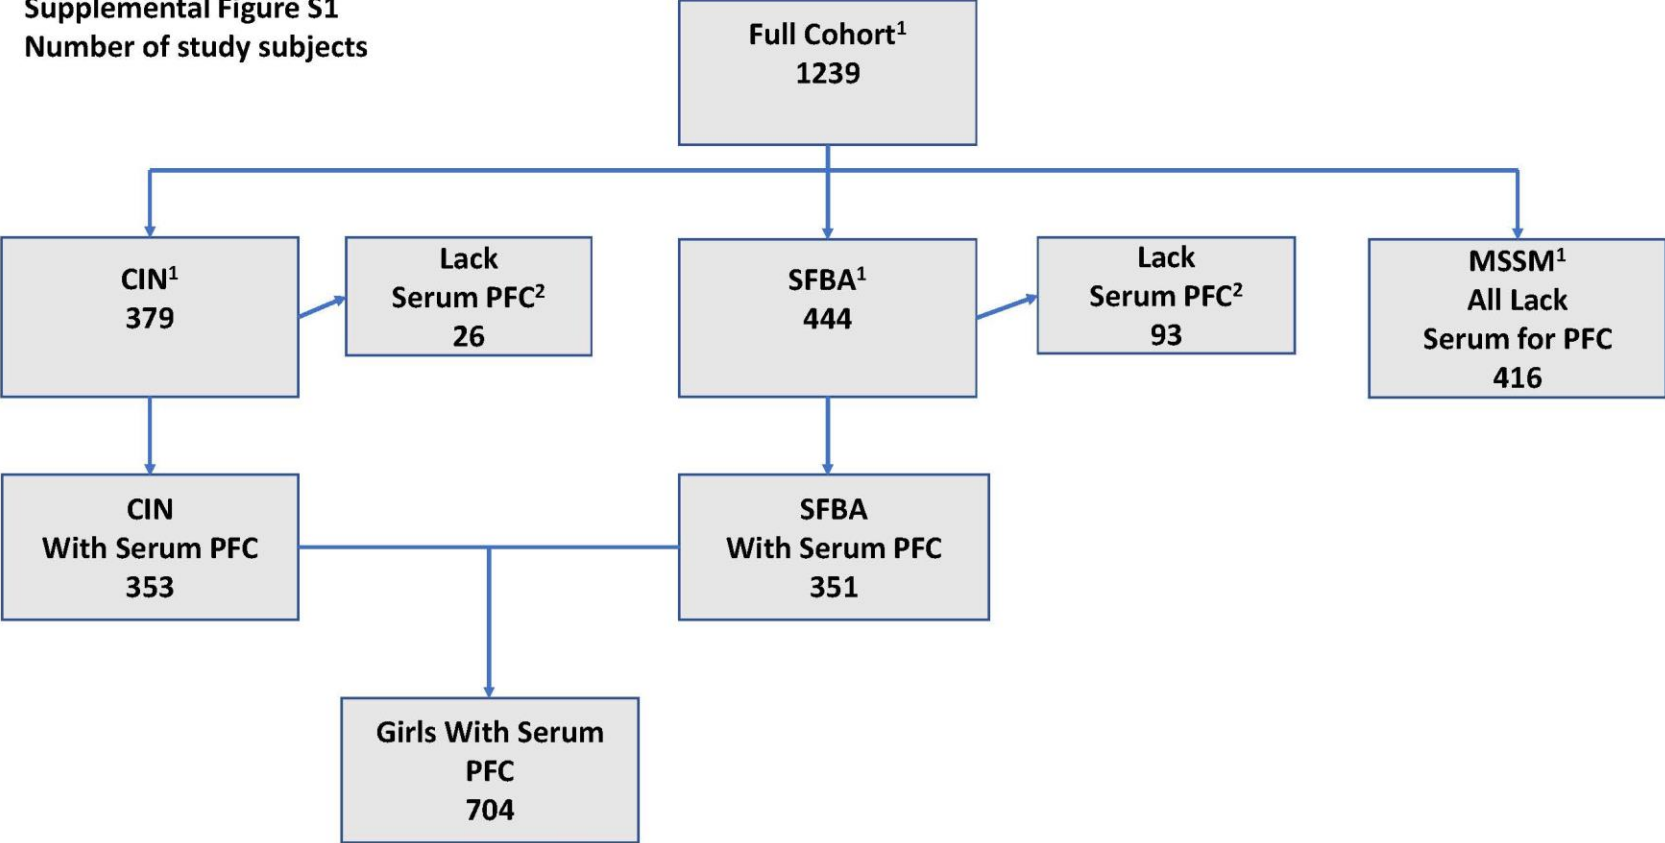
Supplemental Figure S1
Number of study subjects

Full Cohort$^1$
1239

CIN$^1$
379

Lack
Serum PFC$^2$
26

SFBA$^1$
444

Lack
Serum PFC$^2$
93

MSSM$^1$
All Lack
Serum for PFC
416

CIN
With Serum PFC
353

SFBA
With Serum PFC
351

Girls With Serum
PFC
704